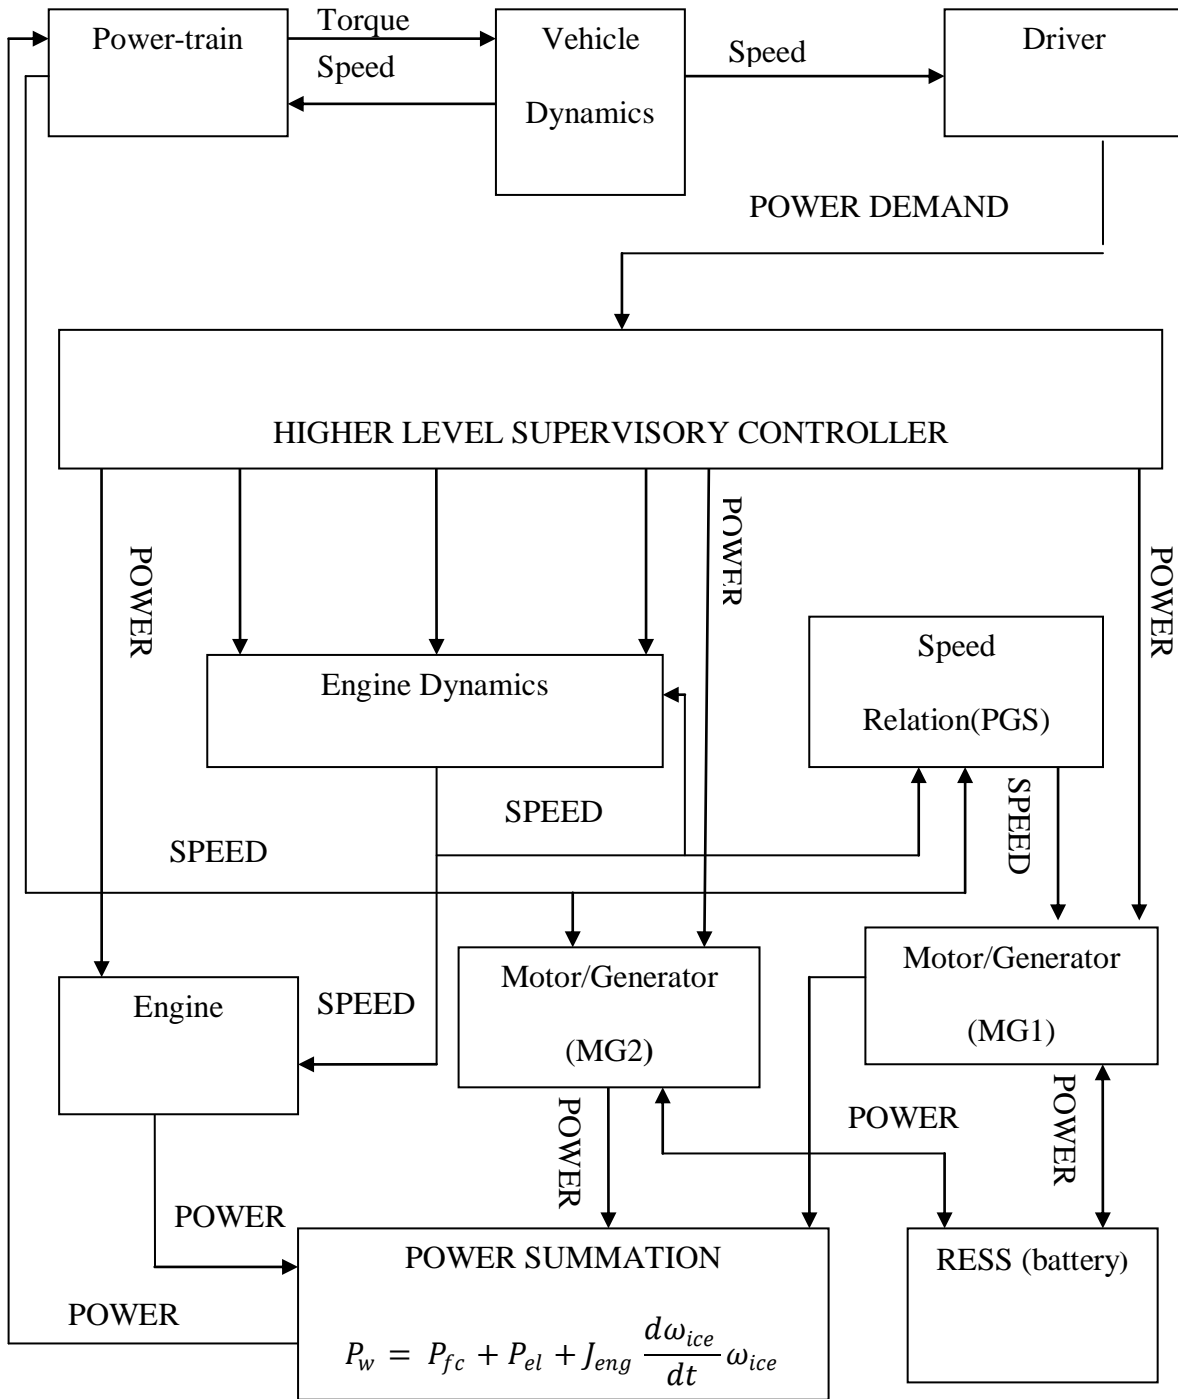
Power-train

Torque

Speed

Vehicle Dynamics

Speed

Driver

POWER DEMAND

HIGHER LEVEL SUPERVISORY CONTROLLER

POWER

POWER

POWER

Engine Dynamics

Speed Relation(PGS)

SPEED

SPEED

SPEED

Motor/Generator (MG2)

Motor/Generator (MG1)

Engine

SPEED

POWER

POWER

POWER

POWER

POWER SUMMATION

$P_w = P_{fc} + P_{el} + J_{eng} \frac{d\omega_{ice}}{dt} \omega_{ice}$

RESS (battery)

POWER